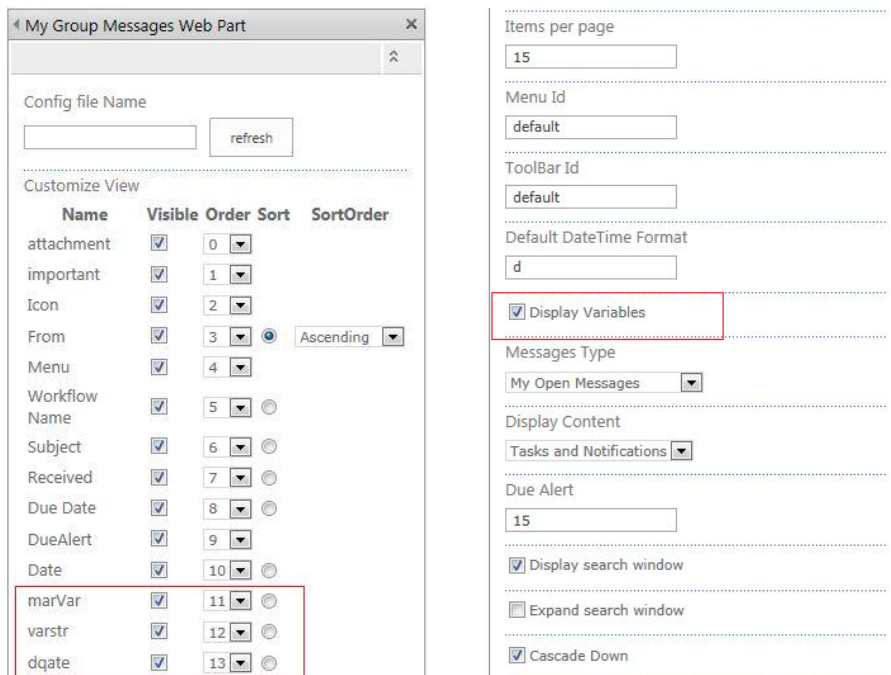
◂ My Group Messages Web Part ×

Config file Name

refresh

Customize View

| Name | Visible | Order | Sort | SortOrder |
|---|---|---|---|---|
| attachment | ☑ | 0 | | |
| important | ☑ | 1 | | |
| Icon | ☑ | 2 | | |
| From | ☑ | 3 | ◉ | Ascending |
| Menu | ☑ | 4 | | |
| Workflow Name | ☑ | 5 | ○ | |
| Subject | ☑ | 6 | ○ | |
| Received | ☑ | 7 | ○ | |
| Due Date | ☑ | 8 | ○ | |
| DueAlert | ☑ | 9 | | |
| Date | ☑ | 10 | ○ | |
| marVar | ☑ | 11 | ○ | |
| varstr | ☑ | 12 | ○ | |
| dqate | ☑ | 13 | ○ | |

Items per page

15

Menu Id

default

ToolBar Id

default

Default DateTime Format

d

☑ Display Variables

Messages Type

My Open Messages

Display Content

Tasks and Notifications

Due Alert

15

☑ Display search window

☐ Expand search window

☑ Cascade Down